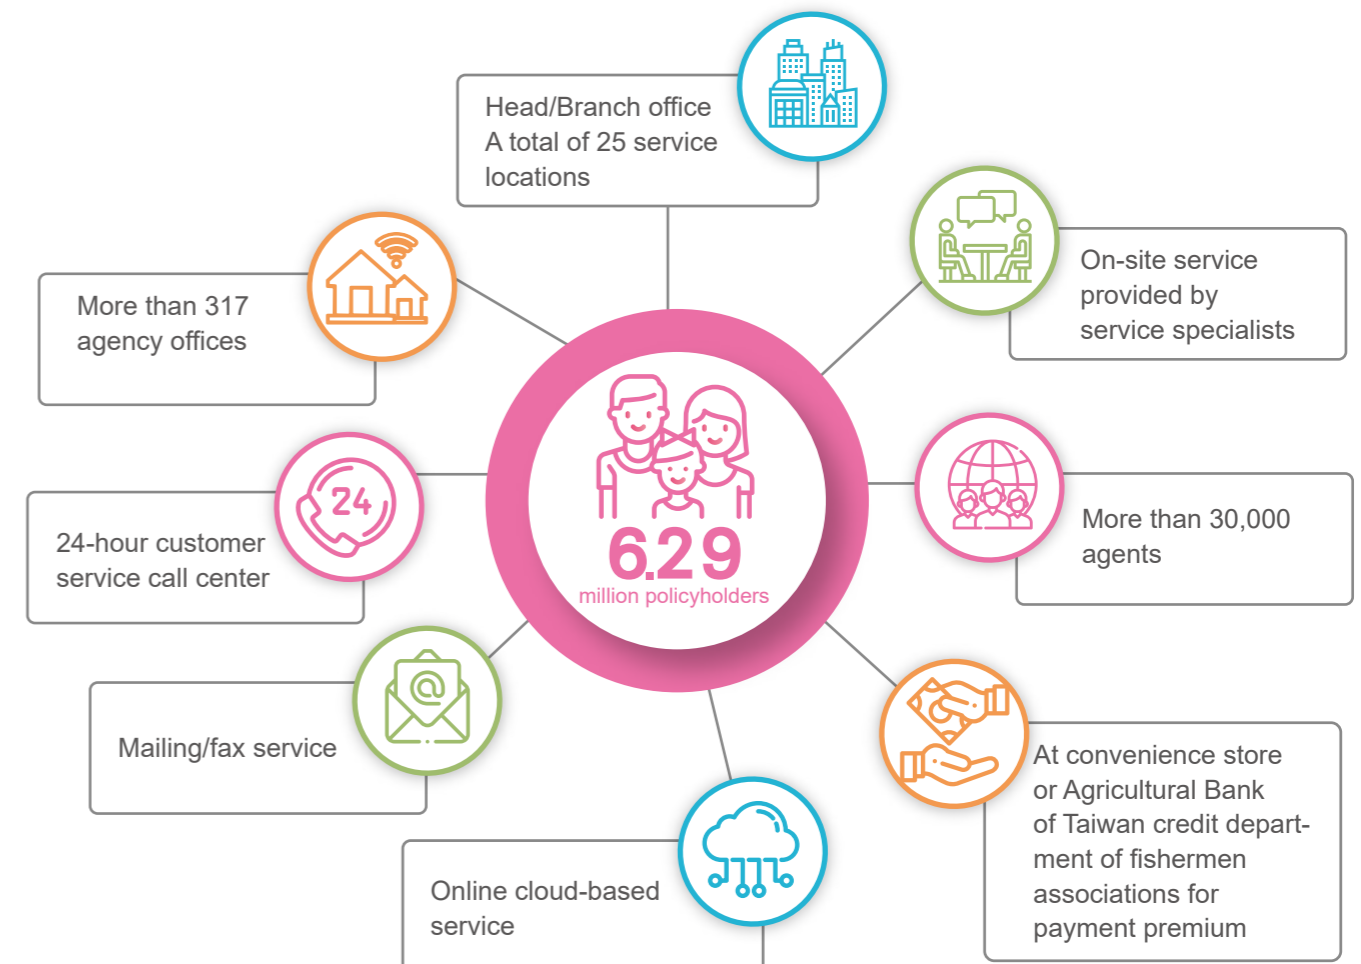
Head/Branch office A total of 25 service locations

More than 317 agency offices

On-site service provided by service specialists

24

6.29
million policyholders

24-hour customer service call center

More than 30,000 agents

Mailing/fax service

At convenience store or Agricultural Bank of Taiwan credit department of fishermen associations for payment premium

Online cloud-based service